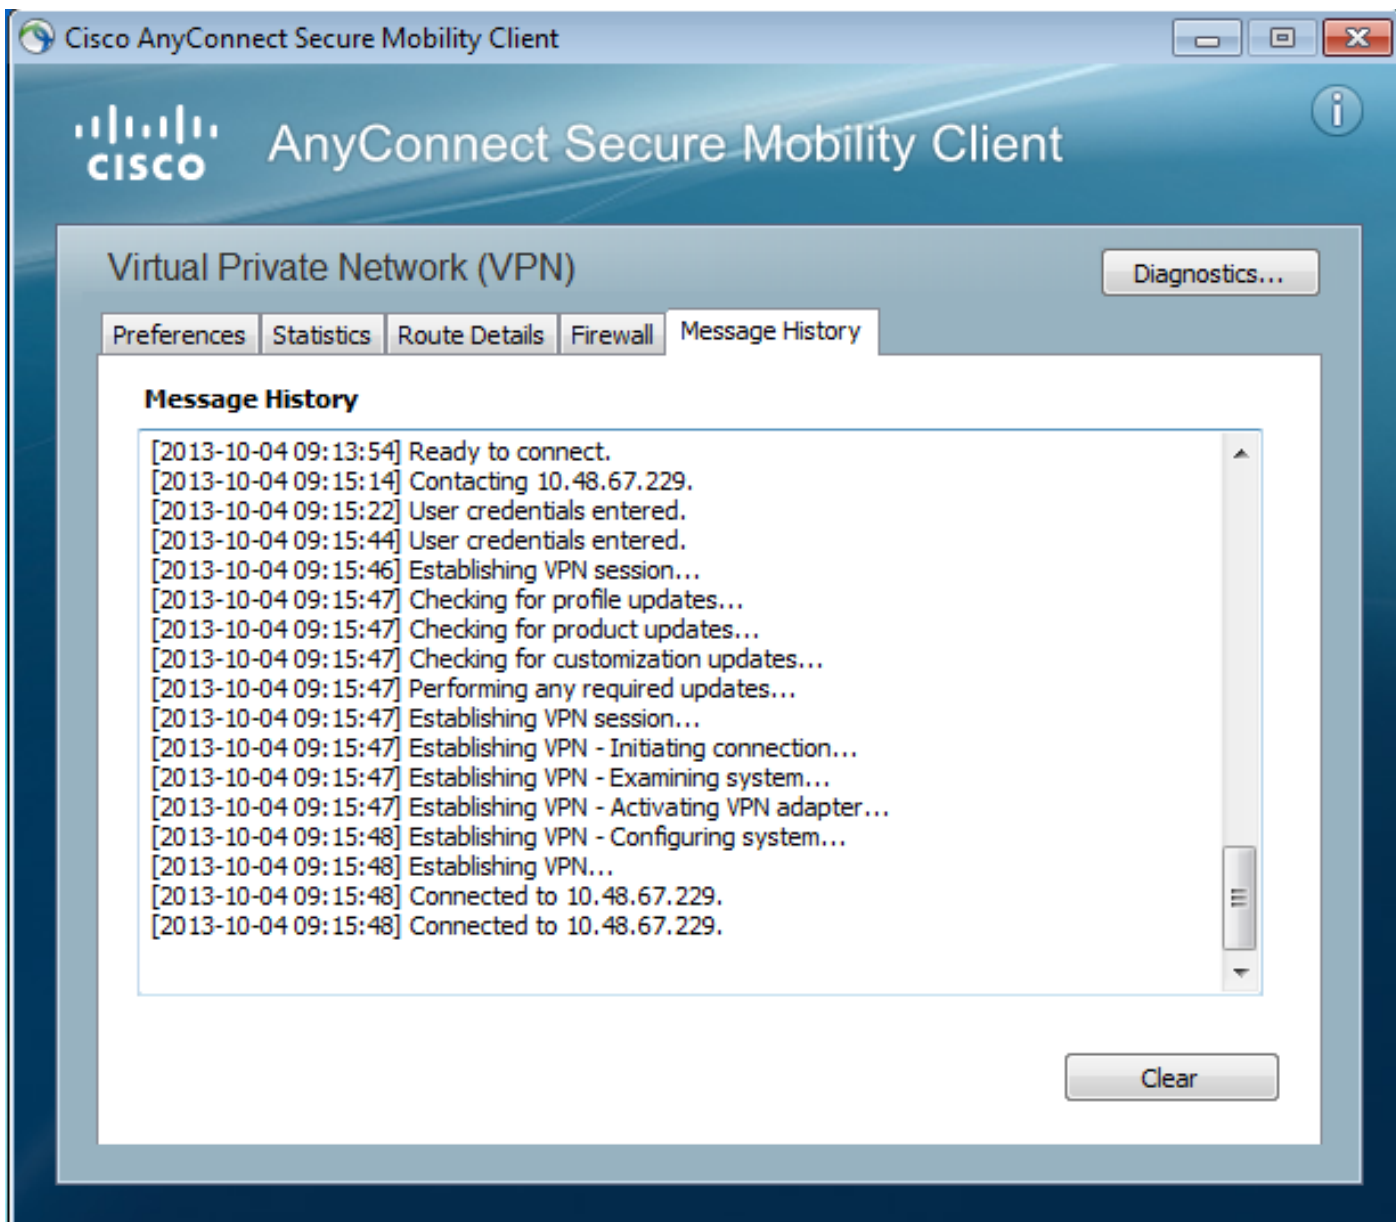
Cisco AnyConnect Secure Mobility Client

cisco AnyConnect Secure Mobility Client

Virtual Private Network (VPN)

Diagnostics...

Preferences Statistics Route Details Firewall Message History

Message History

[2013-10-04 09:13:54] Ready to connect.
[2013-10-04 09:15:14] Contacting 10.48.67.229.
[2013-10-04 09:15:22] User credentials entered.
[2013-10-04 09:15:44] User credentials entered.
[2013-10-04 09:15:46] Establishing VPN session...
[2013-10-04 09:15:47] Checking for profile updates...
[2013-10-04 09:15:47] Checking for product updates...
[2013-10-04 09:15:47] Checking for customization updates...
[2013-10-04 09:15:47] Performing any required updates...
[2013-10-04 09:15:47] Establishing VPN session...
[2013-10-04 09:15:47] Establishing VPN - Initiating connection...
[2013-10-04 09:15:47] Establishing VPN - Examining system...
[2013-10-04 09:15:47] Establishing VPN - Activating VPN adapter...
[2013-10-04 09:15:48] Establishing VPN - Configuring system...
[2013-10-04 09:15:48] Establishing VPN...
[2013-10-04 09:15:48] Connected to 10.48.67.229.
[2013-10-04 09:15:48] Connected to 10.48.67.229.

Clear